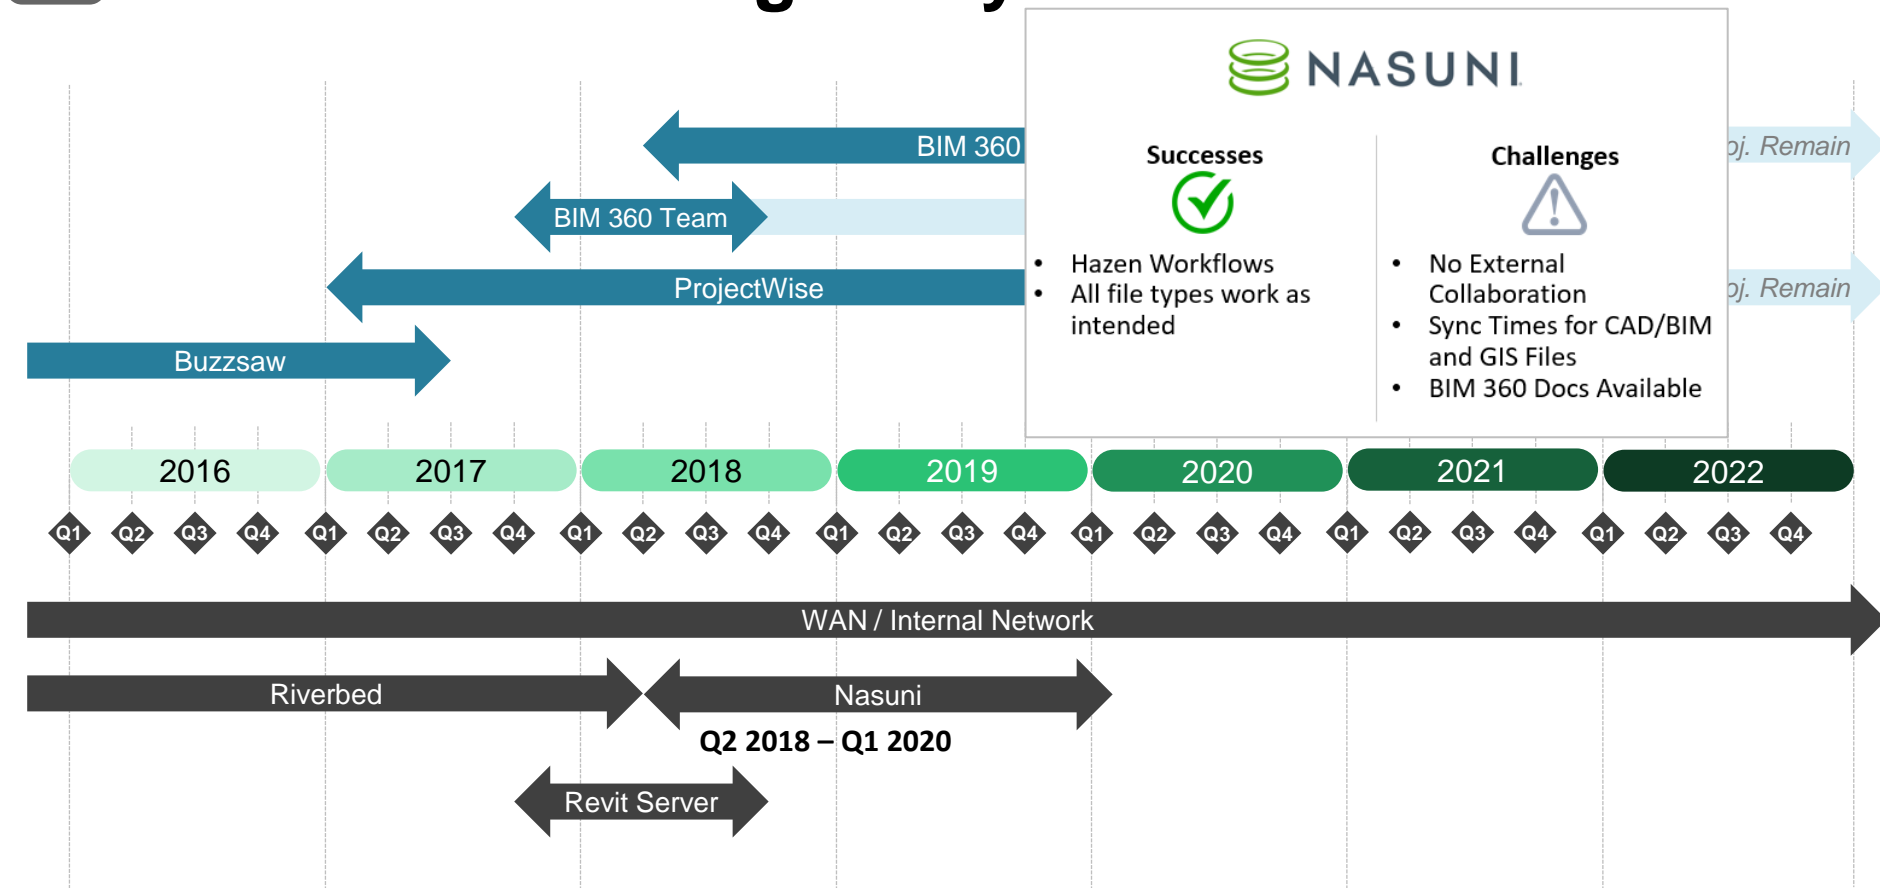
NASUNI

Successes

- Hazen Workflows
- All file types work as intended

Challenges

- No External Collaboration
- Sync Times for CAD/BIM and GIS Files
- BIM 360 Docs Available

BIM 360

oj. Remain

BIM 360 Team

ProjectWise

oj. Remain

Buzzsaw

2016 2017 2018 2019 2020 2021 2022

Q1 Q2 Q3 Q4 Q1 Q2 Q3 Q4 Q1 Q2 Q3 Q4 Q1 Q2 Q3 Q4 Q1 Q2 Q3 Q4 Q1 Q2 Q3 Q4 Q1 Q2 Q3 Q4

WAN / Internal Network

Riverbed

Nasuni

Q2 2018 – Q1 2020

Revit Server